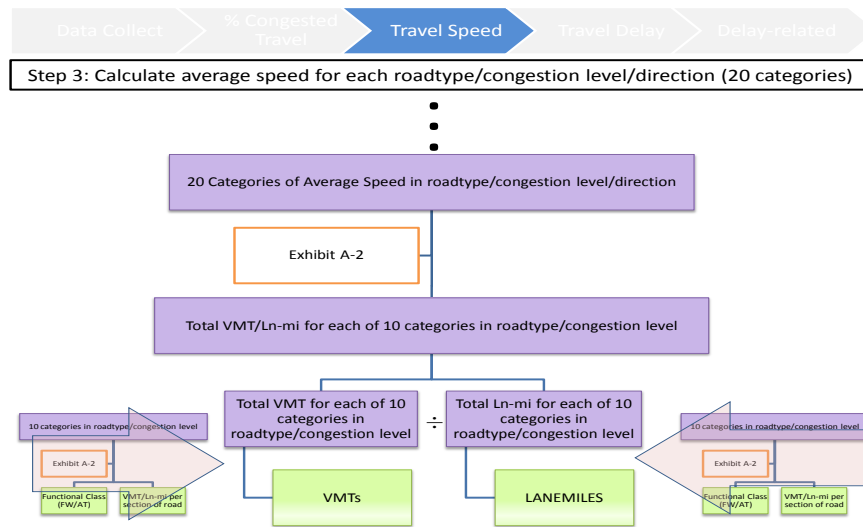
Data Collect

% Congested Travel

Travel Speed

Travel Delay

Delay-related

Step 3: Calculate average speed for each roadtype/congestion level/direction (20 categories)

20 Categories of Average Speed in roadtype/congestion level/direction

Exhibit A-2

Total VMT/Ln-mi for each of 10 categories in roadtype/congestion level

Total VMT for each of 10 categories in roadtype/congestion level

÷

Total Ln-mi for each of 10 categories in roadtype/congestion level

VMTs

LANEMILES

10 categories in roadtype/congestion level

Exhibit A-2

Functional Class (FW/AT)

VMT/Ln-mi per section of road

10 categories in roadtype/congestion level

Exhibit A-2

Functional Class (FW/AT)

VMT/Ln-mi per section of road